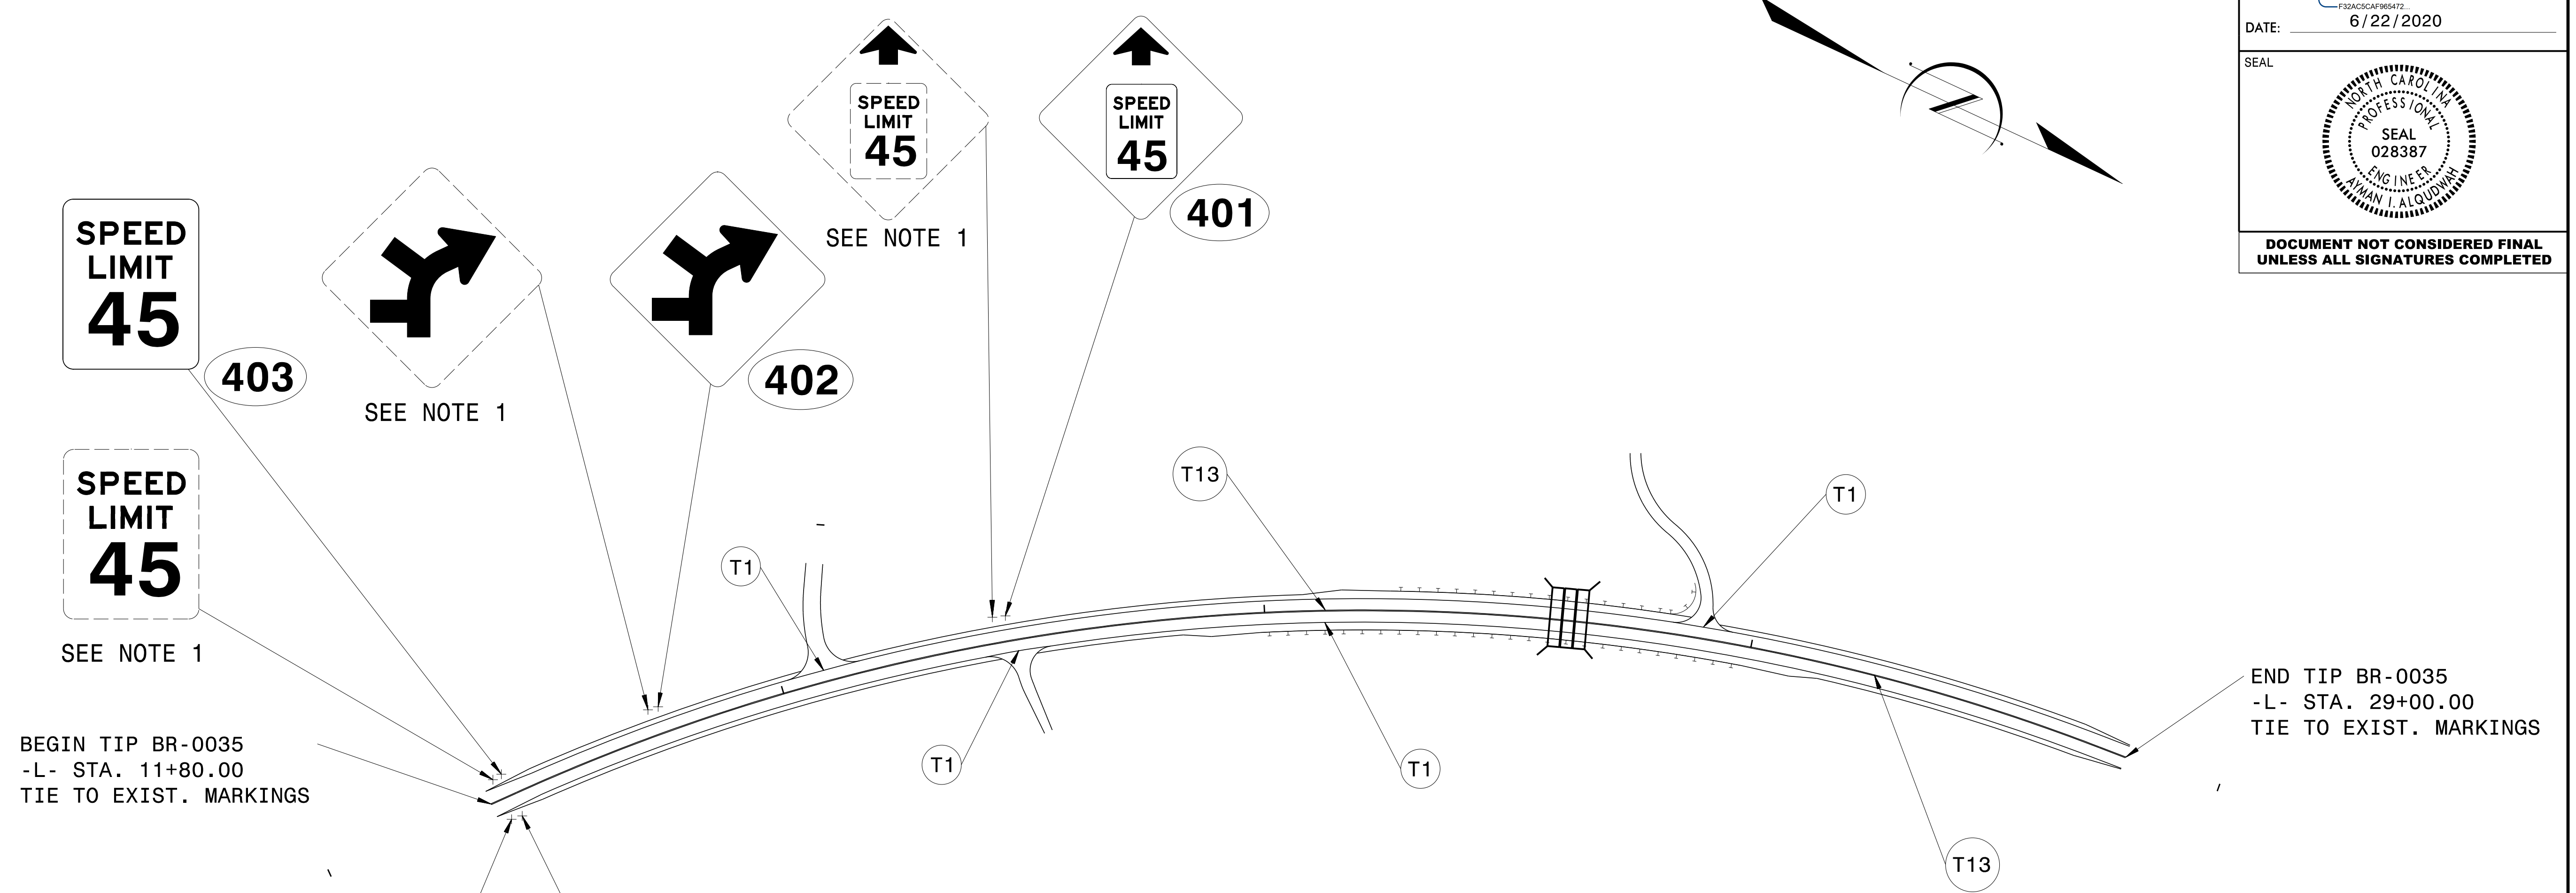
F32AC5CAF965472...
DATE: 6/22/2020

SEAL

NORTH CAROLINA PROFESSIONAL SEAL 028387 ENGINEER AYMAN I. ALQUDWAH

DOCUMENT NOT CONSIDERED FINAL UNLESS ALL SIGNATURES COMPLETED

SPEED LIMIT 45

403

SEE NOTE 1

402

SPEED LIMIT 45

SEE NOTE 1

SPEED LIMIT 45

401

SPEED LIMIT 45

SEE NOTE 1

T13

T1

T1

T1

T1

T13

BEGIN TIP BR-0035
-L- STA. 11+80.00
TIE TO EXIST. MARKINGS

END TIP BR-0035
-L- STA. 29+00.00
TIE TO EXIST. MARKINGS